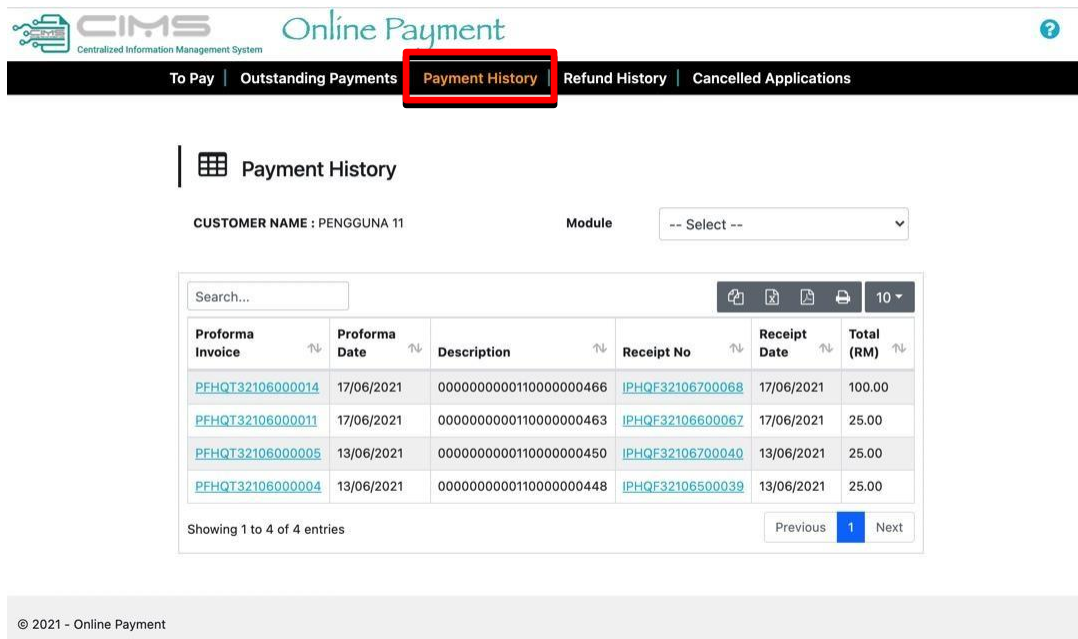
CIMS
Centralized Information Management System
Online Payment

To Pay | Outstanding Payments | Payment History | Refund History | Cancelled Applications

Payment History

CUSTOMER NAME : PENGGUNA 11

Module -- Select --

Search...

10

| Proforma Invoice | Proforma Date | Description | Receipt No | Receipt Date | Total (RM) |
|---|---|---|---|---|---|
| PFHQT32106000014 | 17/06/2021 | 0000000000110000000466 | IPHQF32106700068 | 17/06/2021 | 100.00 |
| PFHQT32106000011 | 17/06/2021 | 0000000000110000000463 | IPHQF32106600067 | 17/06/2021 | 25.00 |
| PFHQT32106000005 | 13/06/2021 | 0000000000110000000450 | IPHQF32106700040 | 13/06/2021 | 25.00 |
| PFHQT32106000004 | 13/06/2021 | 0000000000110000000448 | IPHQF32106500039 | 13/06/2021 | 25.00 |

Showing 1 to 4 of 4 entries

Previous 1 Next

© 2021 - Online Payment